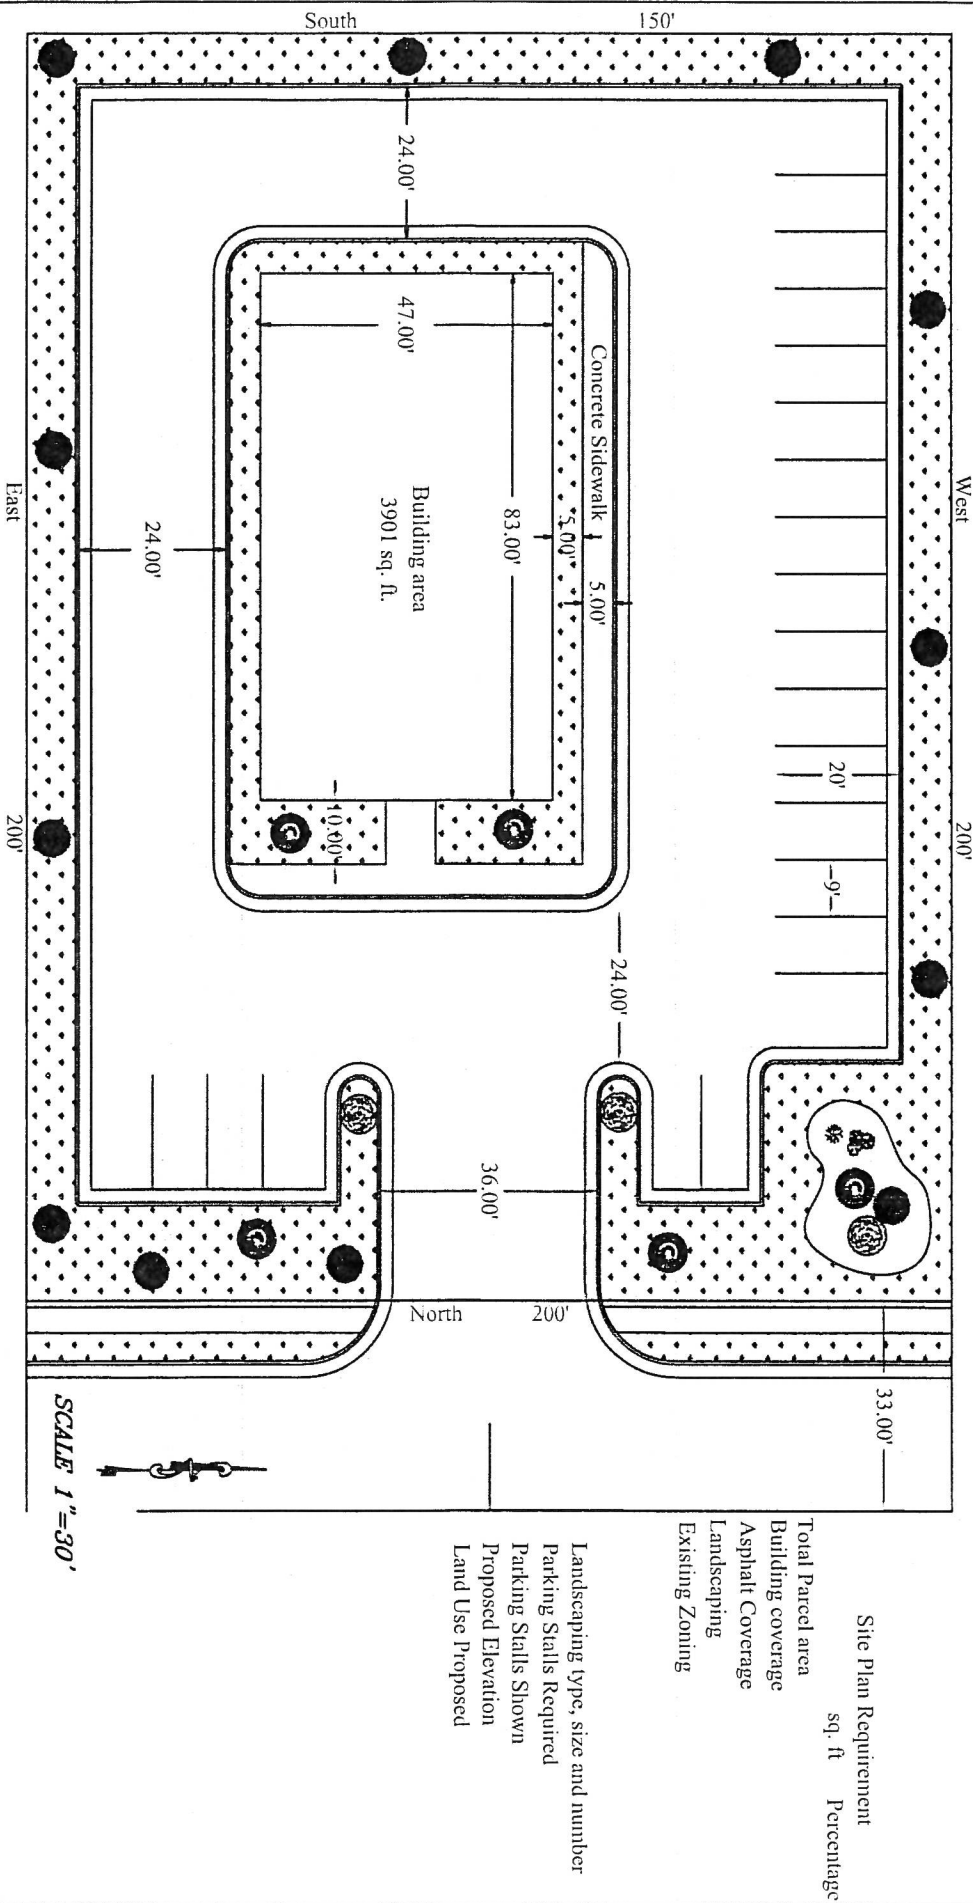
South
150'
24.00'
47.00'
Concrete Sidewalk
Building area
3901 sq. ft.
83.00'
5.00'
5.00'
East
West
24.00'
20'
200'
200'
10.00'
-9-
24.00'
36.00'
North
200'
33.00'
SCALE 1"=30'

Site Plan Requirement
sq. ft Percentage
Total Parcel area
Building coverage
Asphalt Coverage
Landscaping
Existing Zoning

Landscaping type, size and number
Parking Stalls Required
Parking Stalls Shown
Proposed Elevation
Land Use Proposed